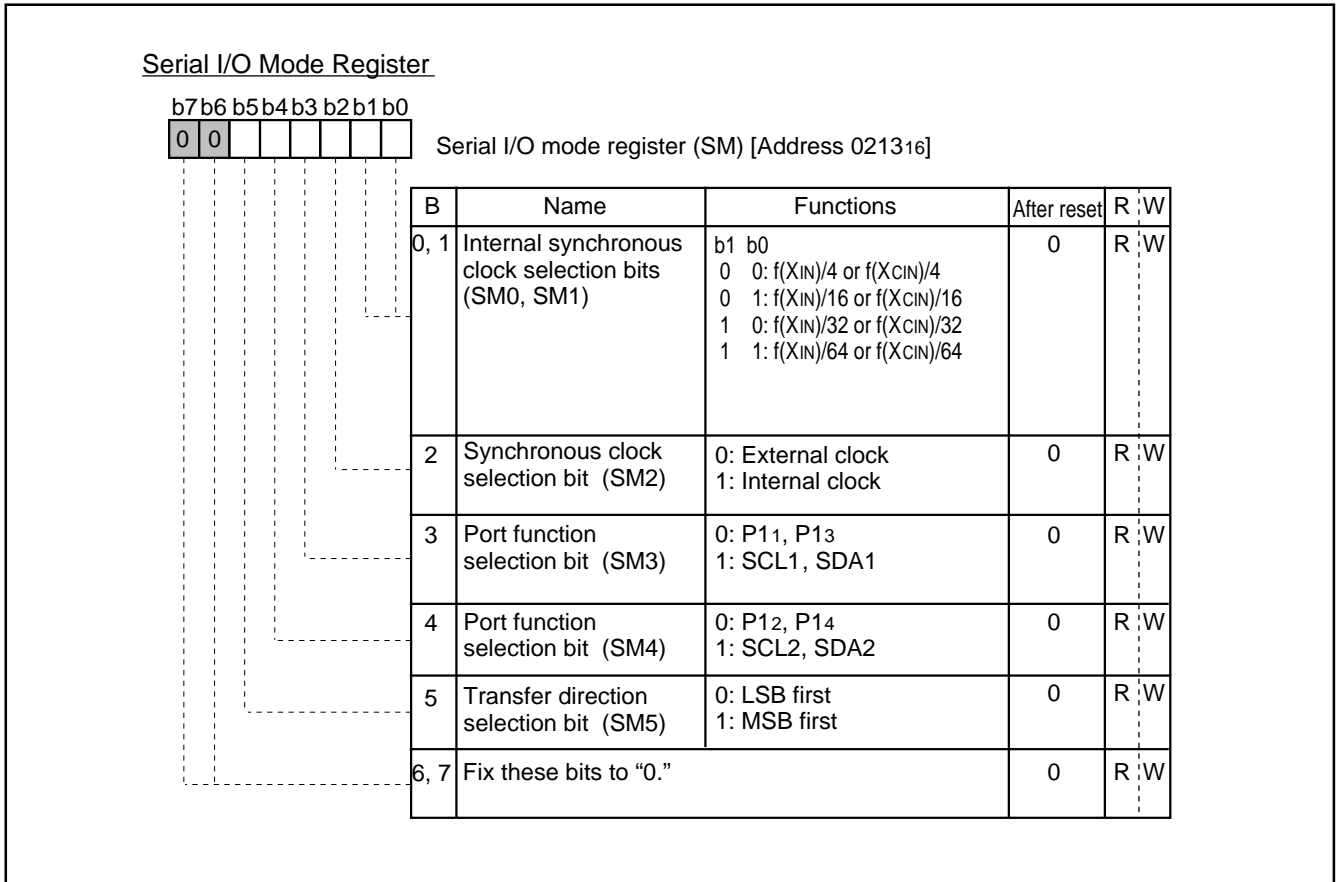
Serial I/O Mode Register

b7 b6 b5 b4 b3 b2 b1 b0
0 0

Serial I/O mode register (SM) [Address $0213_{16}$]

| B | Name | Functions | After reset | R | W |
|---|---|---|---|---|---|
| 0, 1 | Internal synchronous clock selection bits (SM0, SM1) | b1 b0<br>0 0: $f(X_{IN})/4$ or $f(X_{CIN})/4$<br>0 1: $f(X_{IN})/16$ or $f(X_{CIN})/16$<br>1 0: $f(X_{IN})/32$ or $f(X_{CIN})/32$<br>1 1: $f(X_{IN})/64$ or $f(X_{CIN})/64$ | 0 | R | W |
| 2 | Synchronous clock selection bit (SM2) | 0: External clock<br>1: Internal clock | 0 | R | W |
| 3 | Port function selection bit (SM3) | 0: $P1_1$, $P1_3$<br>1: SCL1, SDA1 | 0 | R | W |
| 4 | Port function selection bit (SM4) | 0: $P1_2$, $P1_4$<br>1: SCL2, SDA2 | 0 | R | W |
| 5 | Transfer direction selection bit (SM5) | 0: LSB first<br>1: MSB first | 0 | R | W |
| 6, 7 | Fix these bits to “0.” | | 0 | R | W |